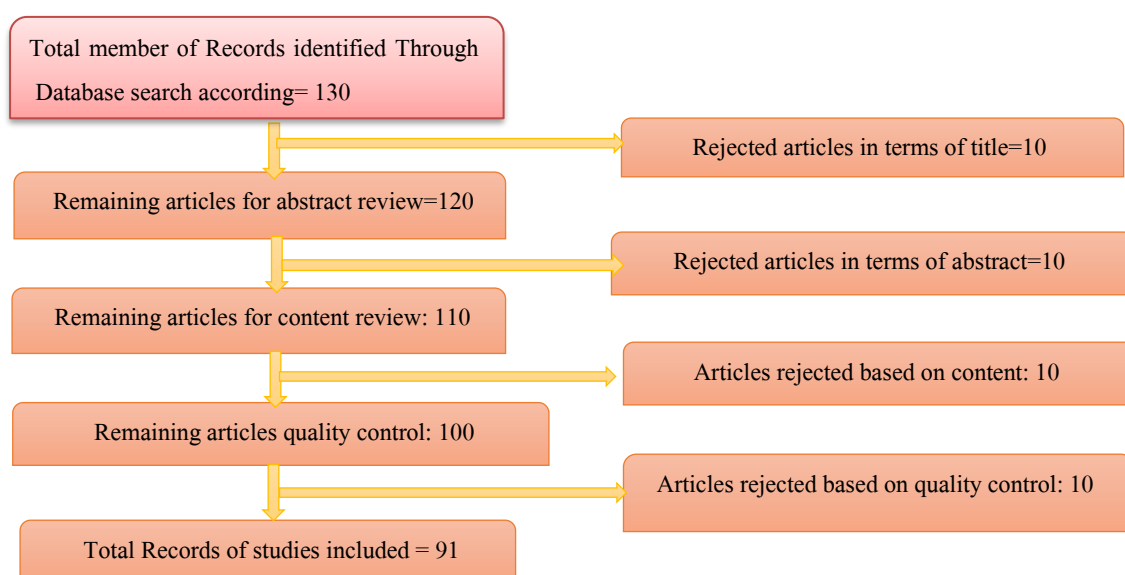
Total member of Records identified Through Database search according= 130

Rejected articles in terms of title=10

Remaining articles for abstract review=120

Rejected articles in terms of abstract=10

Remaining articles for content review: 110

Articles rejected based on content: 10

Remaining articles quality control: 100

Articles rejected based on quality control: 10

Total Records of studies included = 91